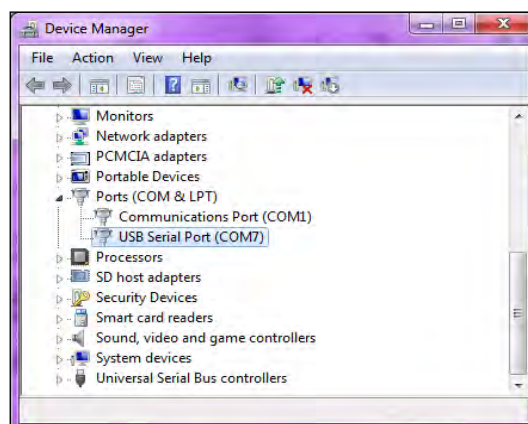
Device Manager

File Action View Help

Monitors
Network adapters
PCMCIA adapters
Portable Devices
Ports (COM & LPT)
Communications Port (COM1)
USB Serial Port (COM7)
Processors
SD host adapters
Security Devices
Smart card readers
Sound, video and game controllers
System devices
Universal Serial Bus controllers